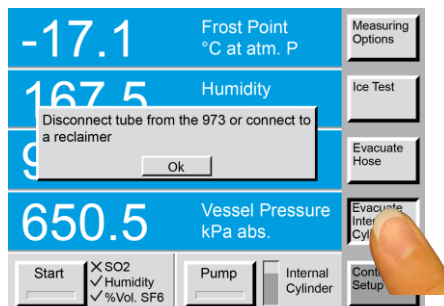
-17.1

Frost Point
°C at atm. P

167.5

Humidity

Disconnect tube from the 973 or connect to a reclaimer

Ok

9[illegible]

650.5

Vessel Pressure
kPa abs.

Start

✕ SO2
✓ Humidity
✓ %Vol. SF6

Pump

Internal
Cylinder

Measuring
Options

Ice Test

Evacuate
Hose

Evacuate
Inter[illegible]
Cyl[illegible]

Cont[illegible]
Setup